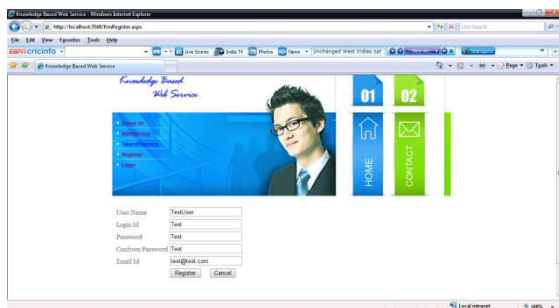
Knowledge Based Web Service - Windows Internet Explorer

http://localhost:3566/TestRegister.aspx

Live Search

File Edit View Favorites Tools Help

ESPN cricinfo

Live Scores India TV Photos News Unchanged West Indies opt

Knowledge Based Web Service

Page Tools

Knowledge Based Web Service

About Us
Add Service
Search Service
Register
Login

01 02

HOME CONTACT

User Name TestUser
Login Id Test
Password Test
Confirm Password Test
Email Id test@test.com

Register Cancel

Local intranet 100%